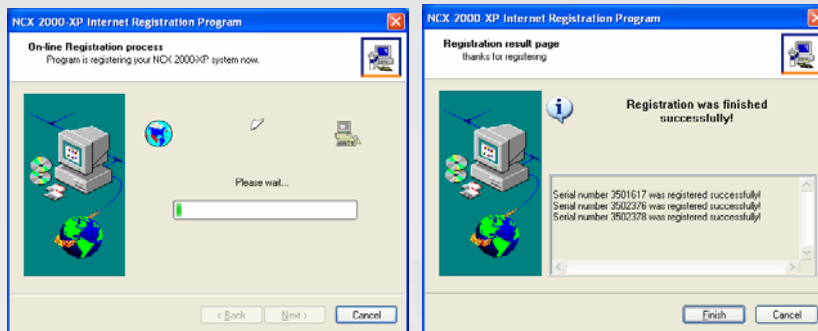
NCX 2000-XP Internet Registration Program

On-line Registration process
Program is registering your NCX 2000-XP system now.

Please wait...

< Back
Next >
Cancel

NCX 2000-XP Internet Registration Program

Registration result page
thanks for registering

Registration was finished successfully!

Serial number 3501617 was registered successfully!
Serial number 3502376 was registered successfully!
Serial number 3502378 was registered successfully!

Finish
Cancel